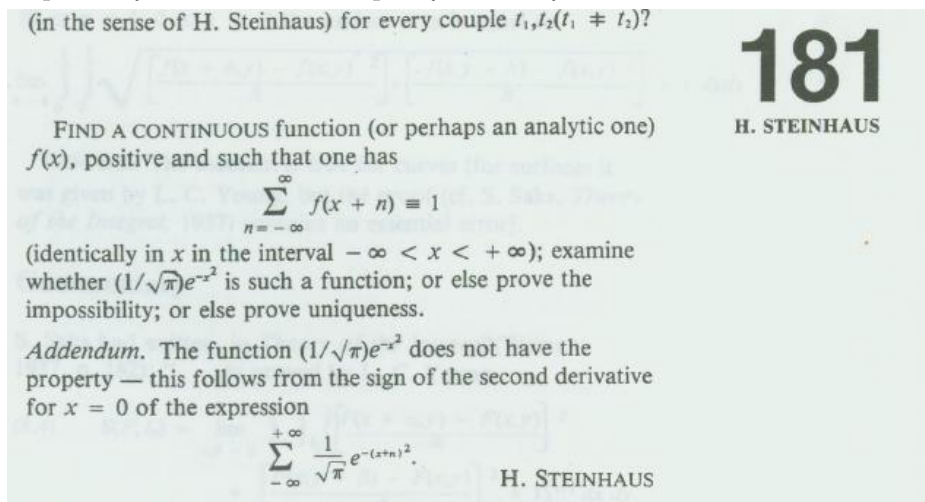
(in the sense of H. Steinhaus) for every couple $t_1, t_2 (t_1 \neq t_2)$?

181

H. STEINHAUS

FIND A CONTINUOUS function (or perhaps an analytic one) $f(x)$, positive and such that one has

$$\sum_{n=-\infty}^{\infty} f(x+n) \equiv 1$$

(identically in $x$ in the interval $-\infty < x < +\infty$); examine whether $(1/\sqrt{\pi})e^{-x^2}$ is such a function; or else prove the impossibility; or else prove uniqueness.

*Addendum.* The function $(1/\sqrt{\pi})e^{-x^2}$ does not have the property — this follows from the sign of the second derivative for $x = 0$ of the expression

$$\sum_{-\infty}^{+\infty} \frac{1}{\sqrt{\pi}} e^{-(x+n)^2}.$$

H. STEINHAUS